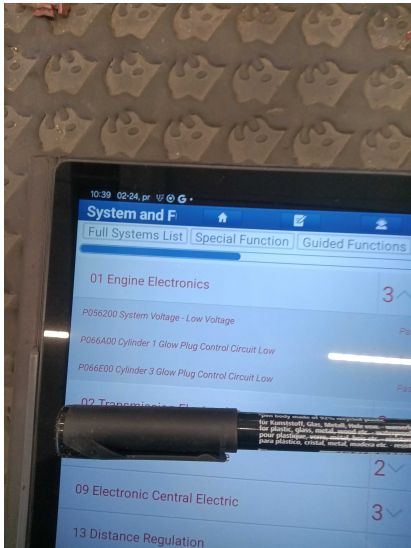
10:39 02-24, pr

System and F

Full Systems List | Special Function | Guided Functions

01 Engine Electronics

3

P056200 System Voltage - Low Voltage

Pa

P066A00 Cylinder 1 Glow Plug Control Circuit Low

P066E00 Cylinder 3 Glow Plug Control Circuit Low

Pa

02 Transmissio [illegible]

für Kunststoff, Glas, Metall, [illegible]
for plastic, glass, metal, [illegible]
pour plastique, verre, métal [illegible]
para plástico, cristal, metal, madera etc. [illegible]

2

09 Electronic Central Electric

3

13 Distance Regulation